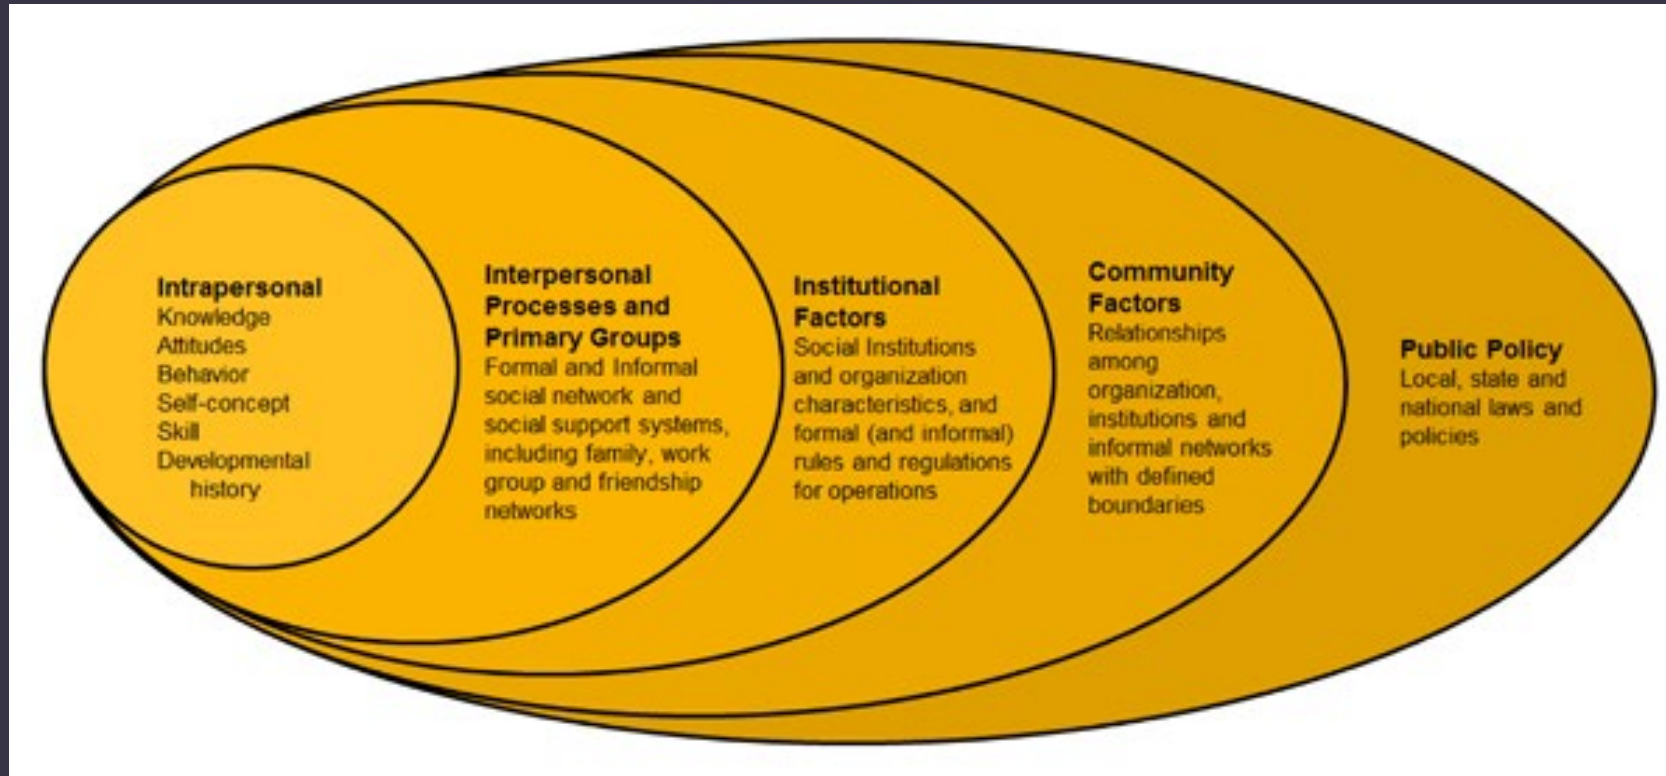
Intrapersonal
Knowledge
Attitudes
Behavior
Self-concept
Skill
Developmental history

Interpersonal Processes and Primary Groups
Formal and Informal social network and social support systems, including family, work group and friendship networks

Institutional Factors
Social Institutions and organization characteristics, and formal (and informal) rules and regulations for operations

Community Factors
Relationships among organization, institutions and informal networks with defined boundaries

Public Policy
Local, state and national laws and policies